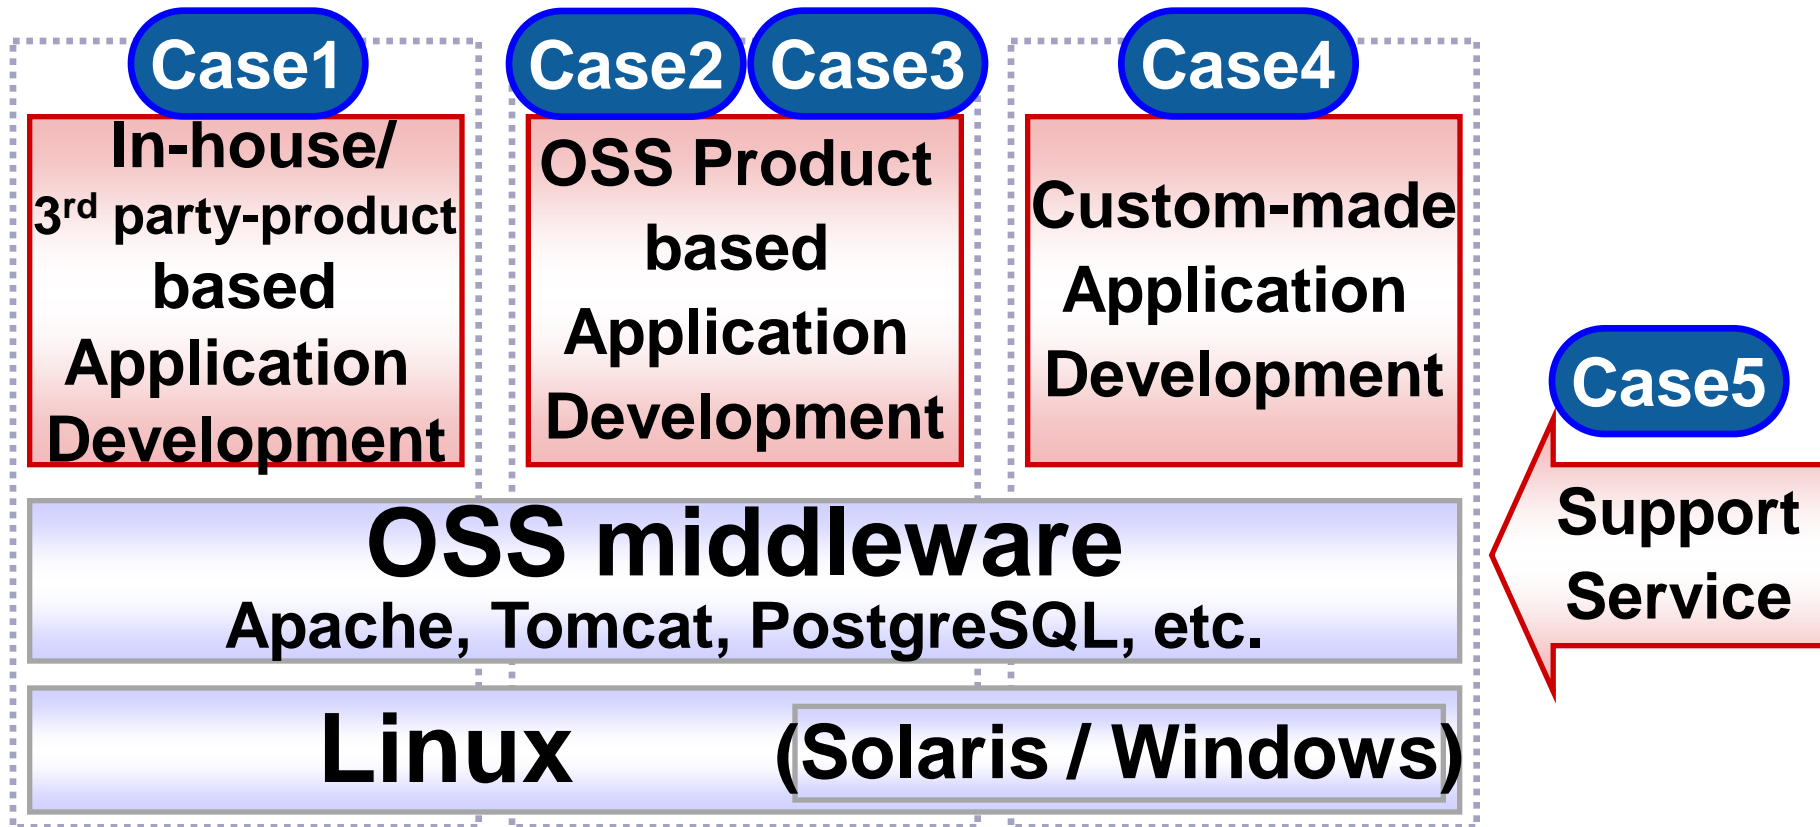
Case1

In-house/ 3rd party-product based Application Development

Case2 Case3

OSS Product based Application Development

Case4

Custom-made Application Development

Case5

Support Service

OSS middleware

Apache, Tomcat, PostgreSQL, etc.

Linux (Solaris / Windows)